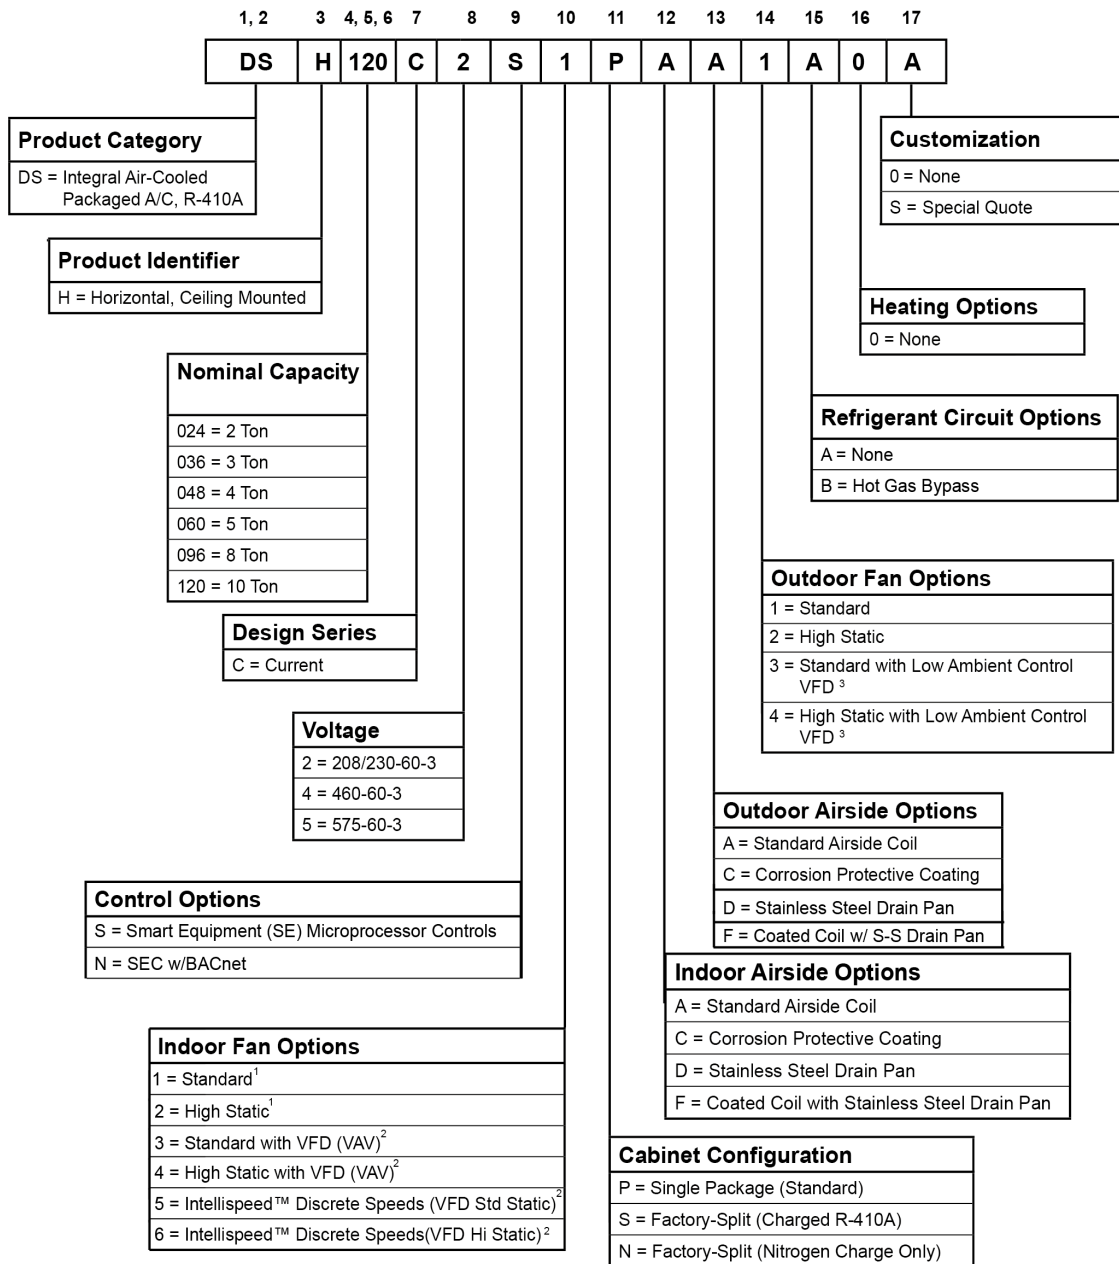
| 1, 2 | 3 | 4, 5, 6 | 7 | 8 | 9 | 10 | 11 | 12 | 13 | 14 | 15 | 16 | 17 |
|---|---|---|---|---|---|---|---|---|---|---|---|---|---|
| DS | H | 120 | C | 2 | S | 1 | P | A | A | 1 | A | 0 | A |

**Product Category**
DS = Integral Air-Cooled Packaged A/C, R-410A

**Product Identifier**
H = Horizontal, Ceiling Mounted

**Nominal Capacity**
024 = 2 Ton
036 = 3 Ton
048 = 4 Ton
060 = 5 Ton
096 = 8 Ton
120 = 10 Ton

**Design Series**
C = Current

**Voltage**
2 = 208/230-60-3
4 = 460-60-3
5 = 575-60-3

**Control Options**
S = Smart Equipment (SE) Microprocessor Controls
N = SEC w/BACnet

**Indoor Fan Options**
1 = Standard$^1$
2 = High Static$^1$
3 = Standard with VFD (VAV)$^2$
4 = High Static with VFD (VAV)$^2$
5 = Intellispeed™ Discrete Speeds (VFD Std Static)$^2$
6 = Intellispeed™ Discrete Speeds(VFD Hi Static)$^2$

**Cabinet Configuration**
P = Single Package (Standard)
S = Factory-Split (Charged R-410A)
N = Factory-Split (Nitrogen Charge Only)

**Indoor Airside Options**
A = Standard Airside Coil
C = Corrosion Protective Coating
D = Stainless Steel Drain Pan
F = Coated Coil with Stainless Steel Drain Pan

**Outdoor Airside Options**
A = Standard Airside Coil
C = Corrosion Protective Coating
D = Stainless Steel Drain Pan
F = Coated Coil w/ S-S Drain Pan

**Outdoor Fan Options**
1 = Standard
2 = High Static
3 = Standard with Low Ambient Control VFD $^3$
4 = High Static with Low Ambient Control VFD $^3$

**Refrigerant Circuit Options**
A = None
B = Hot Gas Bypass

**Heating Options**
0 = None

**Customization**
0 = None
S = Special Quote